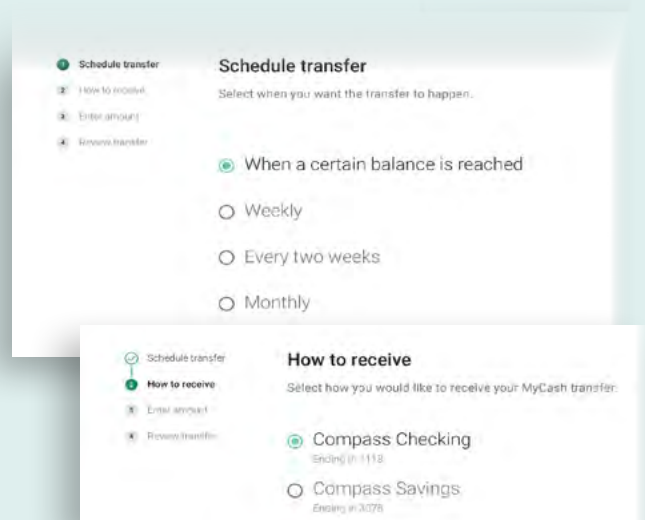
1 Schedule transfer
2 How to receive
3 Enter amount
4 Review transfer

Schedule transfer

Select when you want the transfer to happen.

When a certain balance is reached

Weekly

Every two weeks

Monthly

Schedule transfer
2 How to receive
3 Enter amount
4 Review transfer

How to receive

Select how you would like to receive your MyCash transfer.

Compass Checking
Ending in 1118

Compass Savings
Ending in 3078